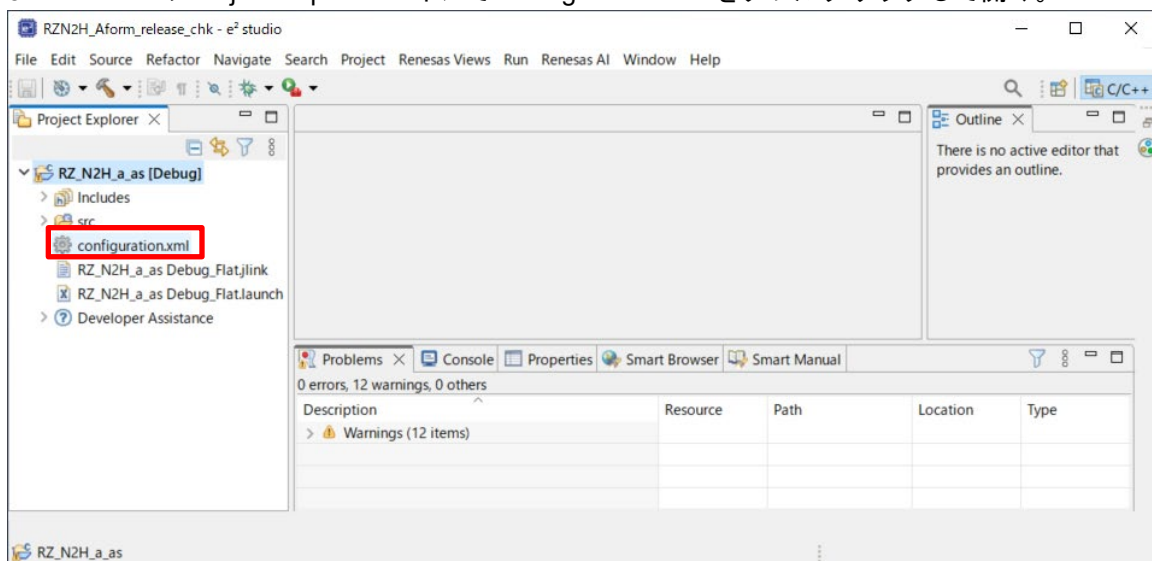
RZN2H_Aform_release_chk - e² studio

File Edit Source Refactor Navigate Search Project Renesas Views Run Renesas AI Window Help

C/C++

Project Explorer

RZ_N2H_a_as [Debug]
Includes
src
configuration.xml
RZ_N2H_a_as Debug_Flat.jlink
RZ_N2H_a_as Debug_Flat.launch
Developer Assistance

Outline
There is no active editor that provides an outline.

Problems Console Properties Smart Browser Smart Manual
0 errors, 12 warnings, 0 others

| Description | Resource | Path | Location | Type |
|---|---|---|---|---|
| Warnings (12 items) | | | | |

RZ_N2H_a_as